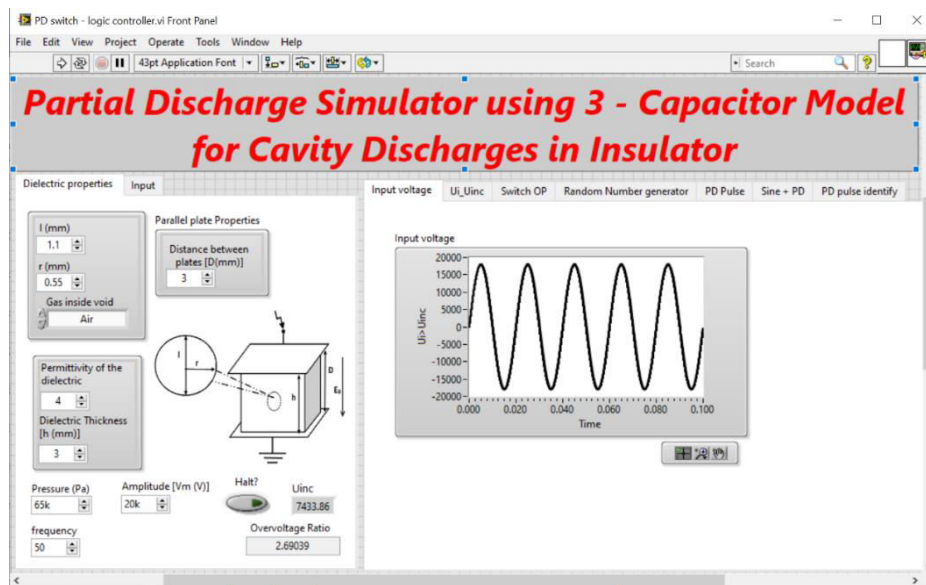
PD switch - logic controller.vi Front Panel

File Edit View Project Operate Tools Window Help

43pt Application Font

Search

Partial Discharge Simulator using 3 - Capacitor Model for Cavity Discharges in Insulator

Dielectric properties | Input

l (mm)
1.1
r (mm)
0.55
Gas inside void
Air

Parallel plate Properties
Distance between plates [D(mm)]
3

Permittivity of the dielectric
4
Dielectric Thickness [h (mm)]
3

l
r
h
D
$E_0$

Pressure (Pa)
65k
Amplitude [Vm (V)]
20k
Halt?
Uinc
7433.86
frequency
50
Overvoltage Ratio
2.69039

Input voltage | Ui_Uinc | Switch OP | Random Number generator | PD Pulse | Sine + PD | PD pulse identify

Input voltage
20000
15000
10000
5000
0
-5000
-10000
-15000
-20000
Ui>Uinc
0.000 0.020 0.040 0.060 0.080 0.100
Time